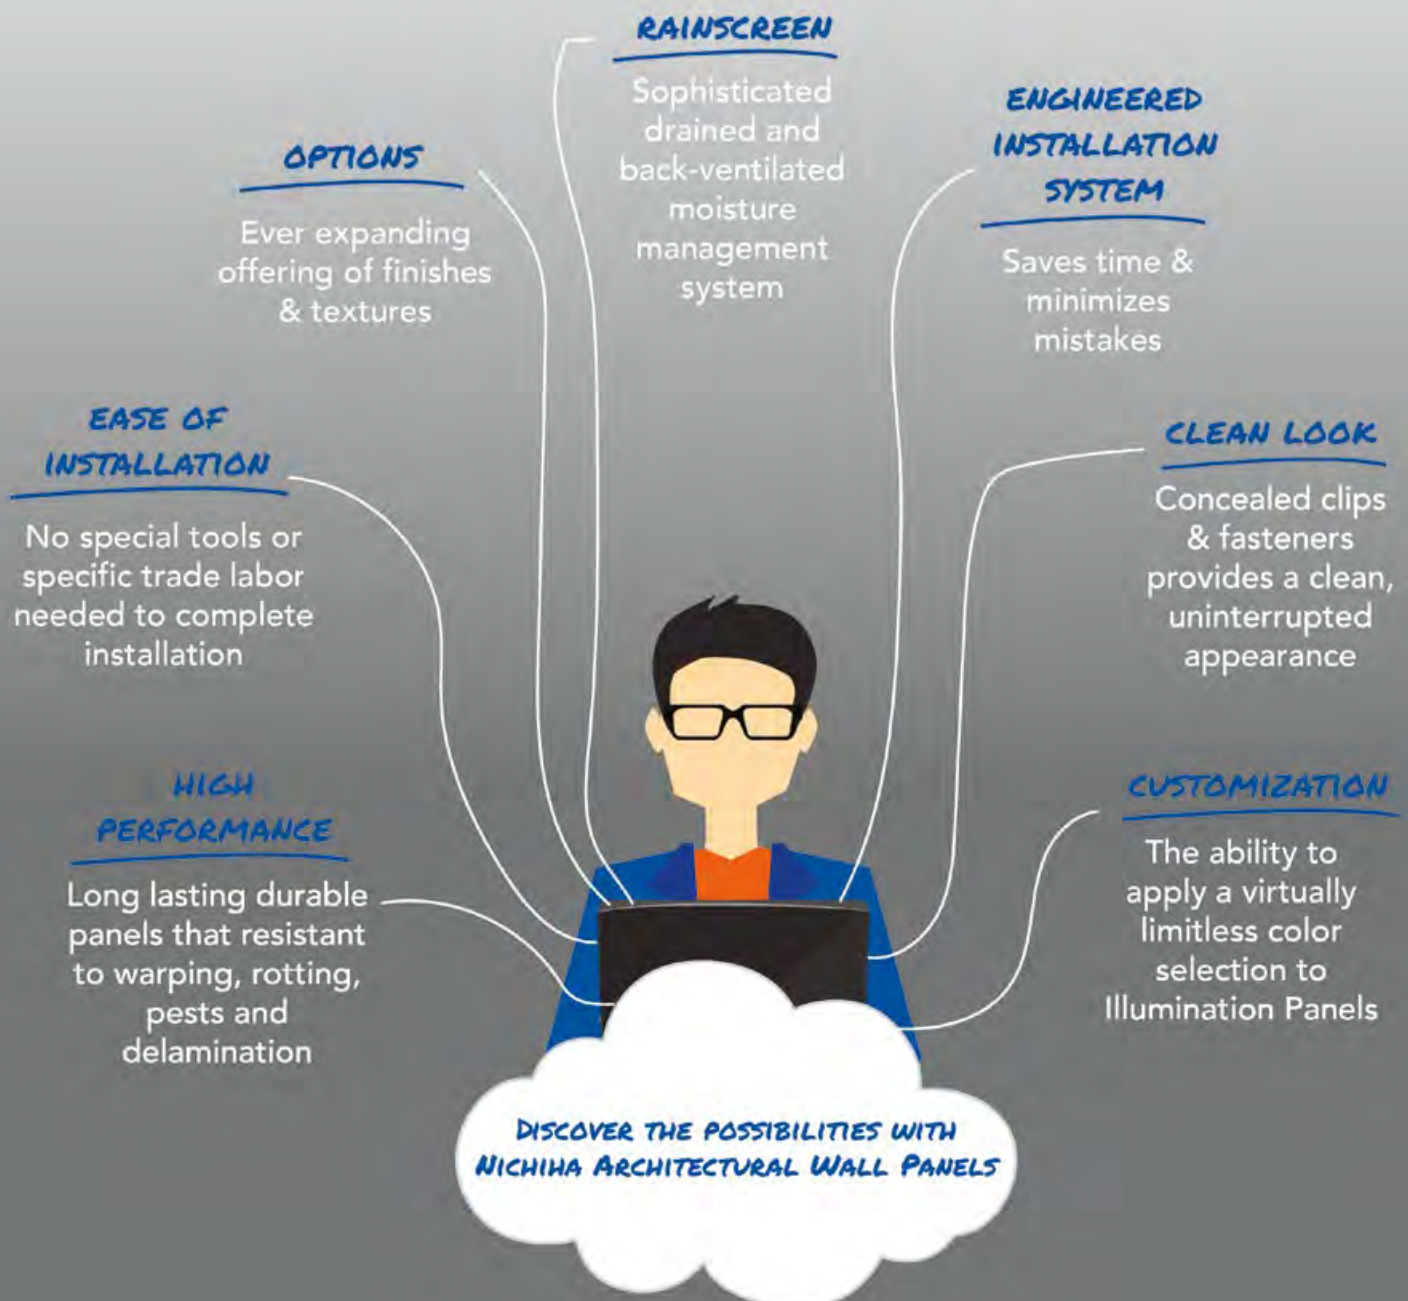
RAINSCREEN

Sophisticated drained and back-ventilated moisture management system

OPTIONS

Ever expanding offering of finishes & textures

ENGINEERED INSTALLATION SYSTEM

Saves time & minimizes mistakes

EASE OF INSTALLATION

No special tools or specific trade labor needed to complete installation

CLEAN LOOK

Concealed clips & fasteners provides a clean, uninterrupted appearance

HIGH PERFORMANCE

Long lasting durable panels that resistant to warping, rotting, pests and delamination

CUSTOMIZATION

The ability to apply a virtually limitless color selection to Illumination Panels

DISCOVER THE POSSIBILITIES WITH NICHIHA ARCHITECTURAL WALL PANELS